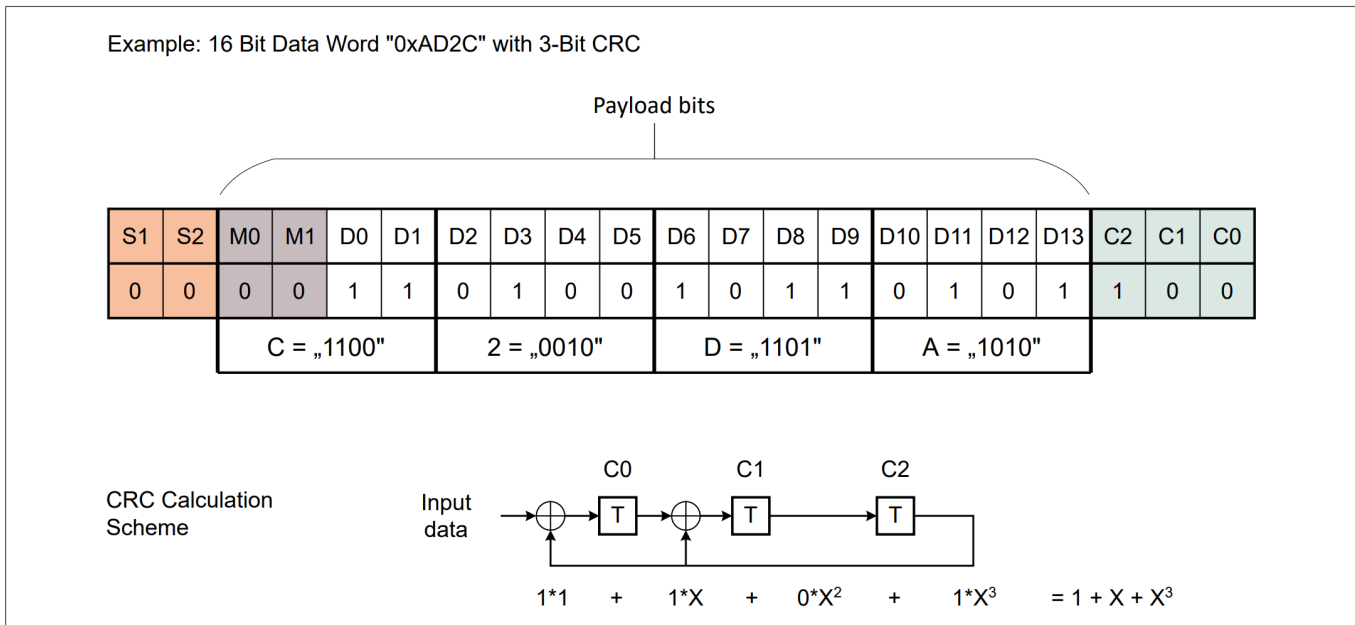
Example: 16 Bit Data Word "0xAD2C" with 3-Bit CRC

Payload bits

| S1 | S2 | M0 | M1 | D0 | D1 | D2 | D3 | D4 | D5 | D6 | D7 | D8 | D9 | D10 | D11 | D12 | D13 | C2 | C1 | C0 |
|---|---|---|---|---|---|---|---|---|---|---|---|---|---|---|---|---|---|---|---|---|
| 0 | 0 | 0 | 0 | 1 | 1 | 0 | 1 | 0 | 0 | 1 | 0 | 1 | 1 | 0 | 1 | 0 | 1 | 1 | 0 | 0 |

C = „1100"
2 = „0010"
D = „1101"
A = „1010"

CRC Calculation Scheme

Input data

C0
T
C1
T
C2
T

$1*1 + 1*X + 0*X^2 + 1*X^3 = 1 + X + X^3$